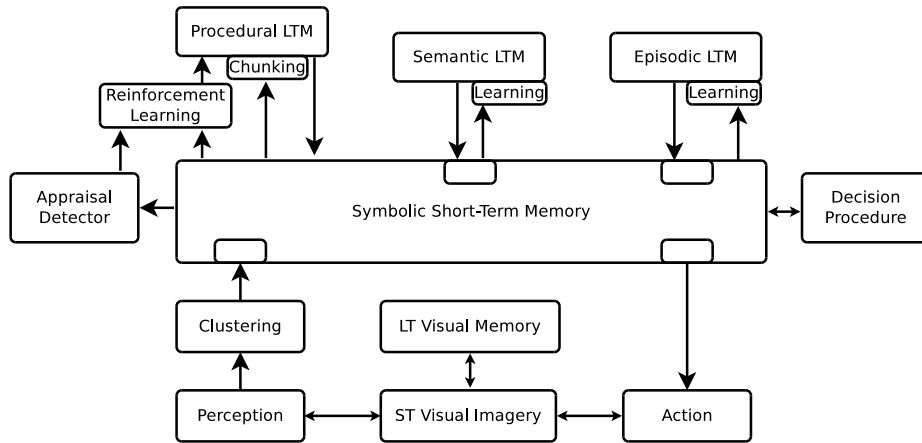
Procedural LTM
Chunking
Semantic LTM
Learning
Episodic LTM
Learning
Reinforcement Learning
Appraisal Detector
Symbolic Short-Term Memory
Decision Procedure
Clustering
LT Visual Memory
Perception
ST Visual Imagery
Action